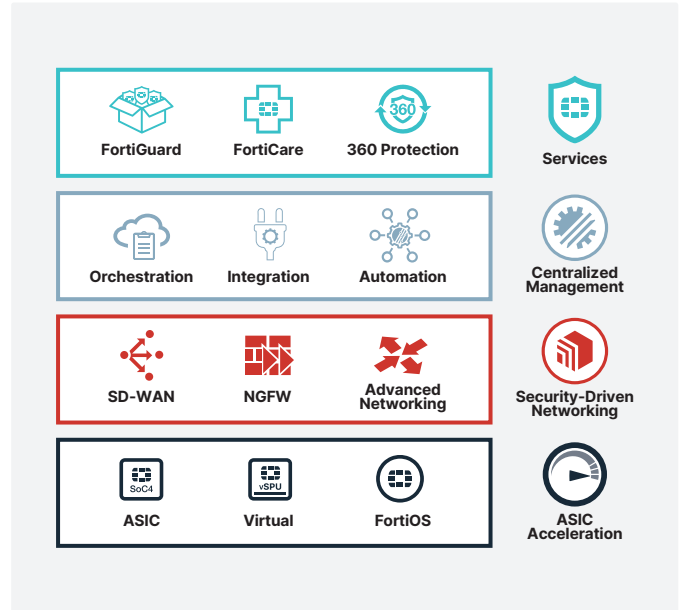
FortiGuard FortiCare 360 360 Protection

Services

Orchestration Integration Automation

Centralized Management

SD-WAN NGFW Advanced Networking

Security-Driven Networking

SoC4 ASIC vSPU Virtual FortiOS

ASIC Acceleration